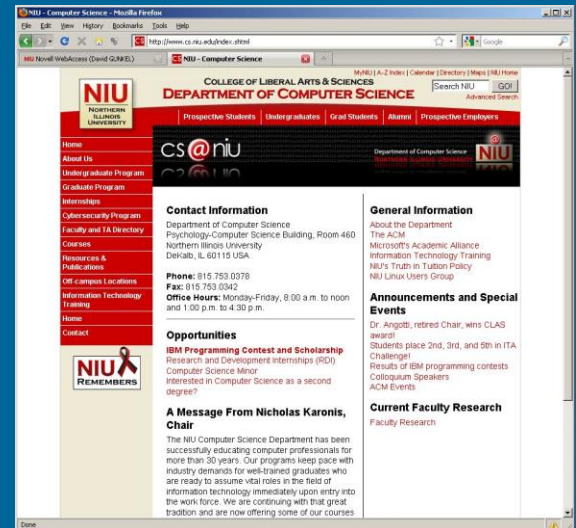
NIU - Computer Science - Mozilla Firefox

File Edit View History Bookmarks Tools Help

http://www.cs.niu.edu/index.shtml

Google

NIU Novell WebAccess (David GUNKEL)

NIU - Computer Science

MyNIU | A-Z Index | Calendar | Directory | Maps | NIU Home

COLLEGE OF LIBERAL ARTS & SCIENCES
DEPARTMENT OF COMPUTER SCIENCE

Search NIU GO!
Advanced Search

NIU NORTHERN ILLINOIS UNIVERSITY

Prospective Students | Undergraduates | Grad Students | Alumni | Prospective Employers

Home
About Us
Undergraduate Program
Graduate Program
Internships
Cybersecurity Program
Faculty and TA Directory
Courses
Resources & Publications
Off-campus Locations
Information Technology Training
Home
Contact

NIU REMEMBERS

cs@niu

Department of Computer Science
NORTHERN ILLINOIS UNIVERSITY

NIU

Contact Information

Department of Computer Science
Psychology-Computer Science Building, Room 460
Northern Illinois University
DeKalb, IL 60115 USA

Phone: 815.753.0378
Fax: 815.753.0342
Office Hours: Monday-Friday, 8:00 a.m. to noon and 1:00 p.m. to 4:30 p.m.

Opportunities

IBM Programming Contest and Scholarship
Research and Development Internships (RDI)
Computer Science Minor
Interested in Computer Science as a second degree?

A Message From Nicholas Karonis, Chair

The NIU Computer Science Department has been successfully educating computer professionals for more than 30 years. Our programs keep pace with industry demands for well-trained graduates who are ready to assume vital roles in the field of information technology immediately upon entry into the work force. We are continuing with that great tradition and are now offering some of our courses

General Information

About the Department
The ACM
Microsoft's Academic Alliance
Information Technology Training
NIU's Truth in Tuition Policy
NIU Linux Users Group

Announcements and Special Events

Dr. Angotti, retired Chair, wins CLAS award!
Students place 2nd, 3rd, and 5th in ITA Challenge!
Results of IBM programming contests
Colloquium Speakers
ACM Events

Current Faculty Research

Faculty Research

Done